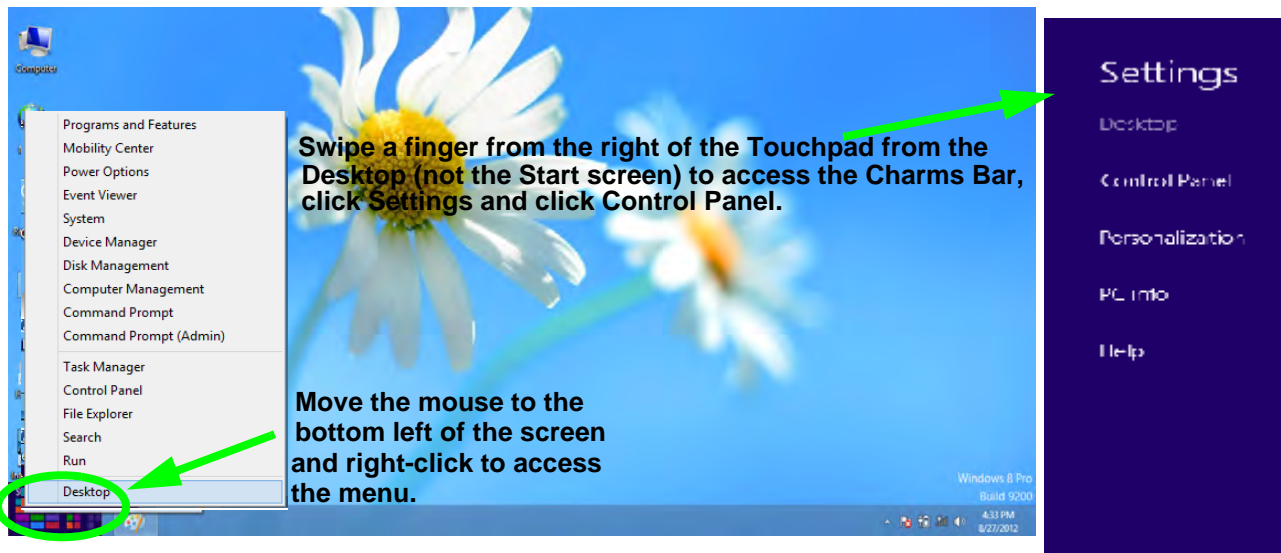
Computer

Programs and Features
Mobility Center
Power Options
Event Viewer
System
Device Manager
Disk Management
Computer Management
Command Prompt
Command Prompt (Admin)
Task Manager
Control Panel
File Explorer
Search
Run
Desktop

Swipe a finger from the right of the Touchpad from the Desktop (not the Start screen) to access the Charms Bar, click Settings and click Control Panel.

Move the mouse to the bottom left of the screen and right-click to access the menu.

Windows 8 Pro
Build 9200

4:33 PM
8/27/2012

Settings
Desktop
Control Panel
Personalization
PC info
Help